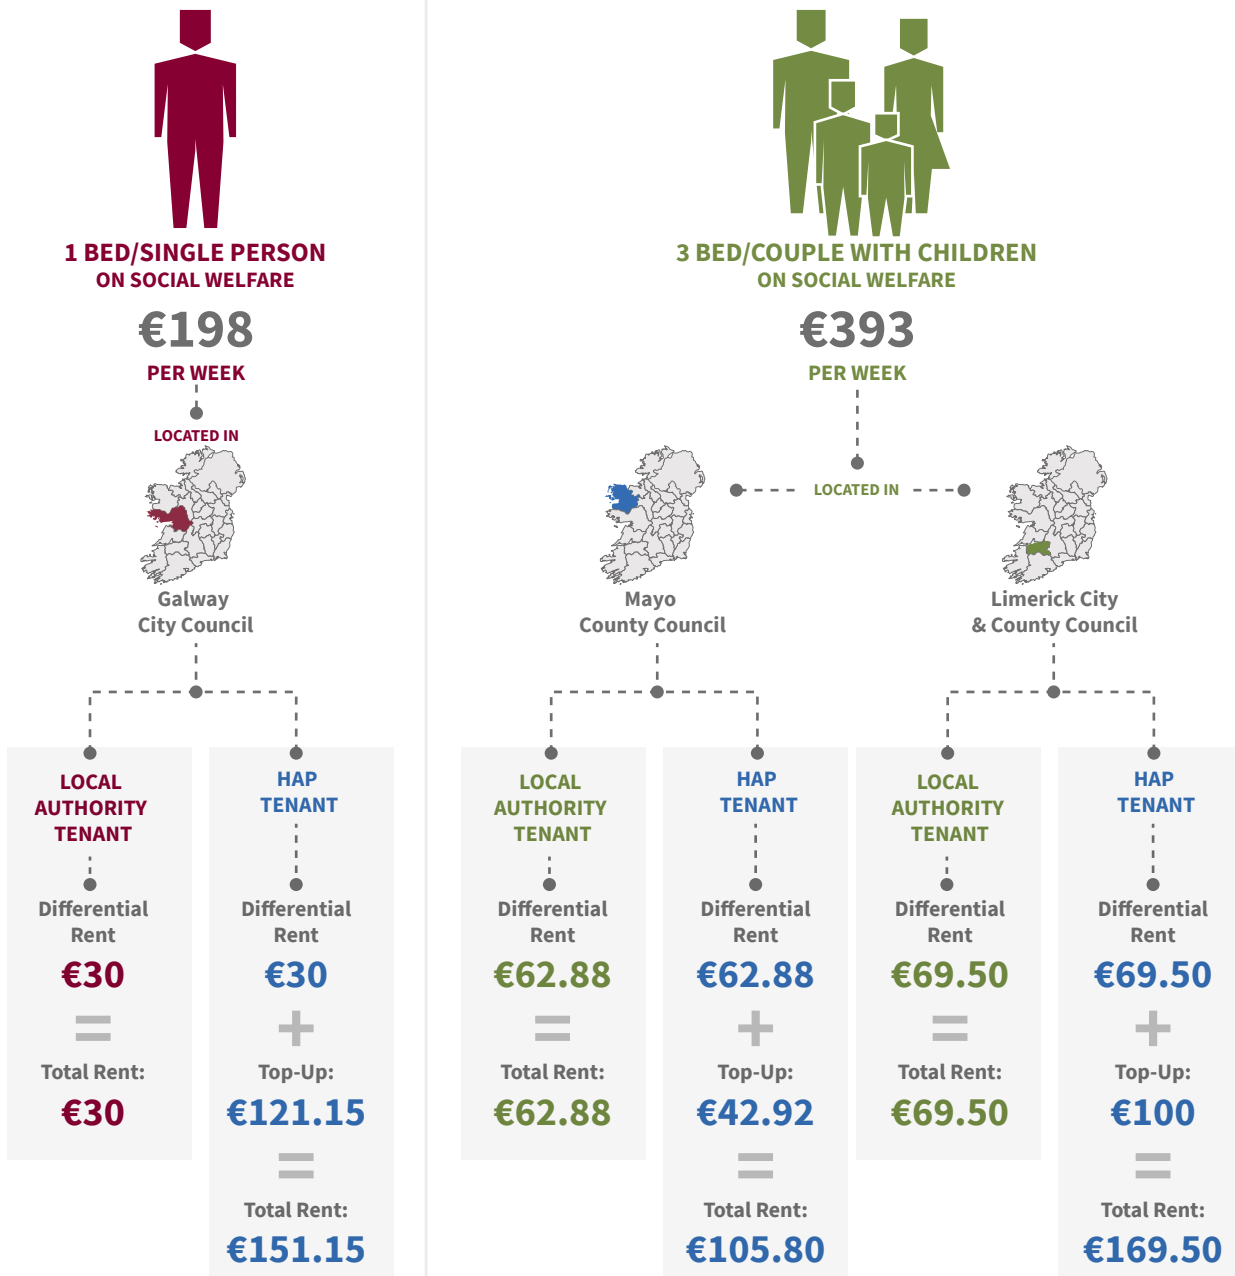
1 BED/SINGLE PERSON
ON SOCIAL WELFARE

€198

PER WEEK

LOCATED IN

Galway City Council

LOCAL AUTHORITY TENANT

Differential Rent

€30

=

Total Rent:

€30

HAP TENANT

Differential Rent

€30

+

Top-Up:

€121.15

=

Total Rent:

€151.15

3 BED/COUPLE WITH CHILDREN
ON SOCIAL WELFARE

€393

PER WEEK

LOCATED IN

Mayo County Council

Limerick City & County Council

LOCAL AUTHORITY TENANT

Differential Rent

€62.88

=

Total Rent:

€62.88

HAP TENANT

Differential Rent

€62.88

+

Top-Up:

€42.92

=

Total Rent:

€105.80

LOCAL AUTHORITY TENANT

Differential Rent

€69.50

=

Total Rent:

€69.50

HAP TENANT

Differential Rent

€69.50

+

Top-Up:

€100

=

Total Rent:

€169.50